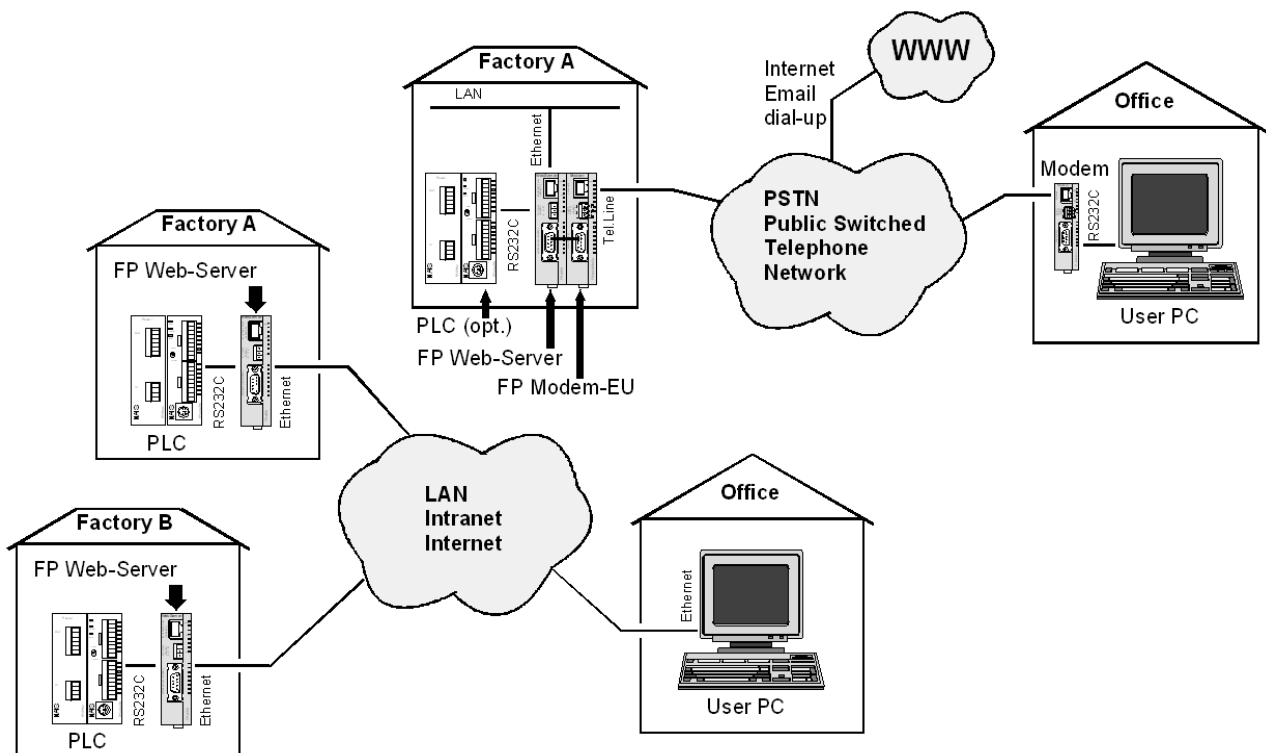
Factory A

LAN

Ethernet

RS232C

Tel.Line

PLC (opt.)

FP Web-Server

FP Modem-EU

WWW

Internet
Email
dial-up

PSTN
Public Switched
Telephone
Network

Office

Modem

RS232C

User PC

Factory A

FP Web-Server

RS232C

Ethernet

PLC

LAN
Intranet
Internet

Factory B

FP Web-Server

RS232C

Ethernet

PLC

Office

Ethernet

User PC